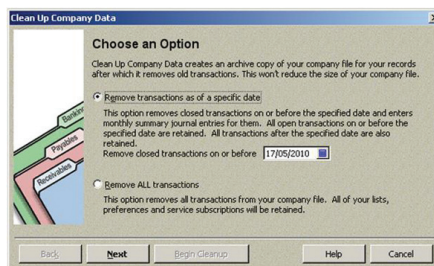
Clean Up Company Data

Choose an Option

Clean Up Company Data creates an archive copy of your company file for your records after which it removes old transactions. This won't reduce the size of your company file.

Remove transactions as of a specific date

This option removes closed transactions on or before the specified date and enters monthly summary journal entries for them. All open transactions on or before the specified date are retained. All transactions after the specified date are also retained.

Remove closed transactions on or before 17/05/2010

Remove ALL transactions

This option removes all transactions from your company file. All of your lists, preferences and service subscriptions will be retained.

Banking

Payables

Receivables

Back

Next

Begin Cleanup

Help

Cancel